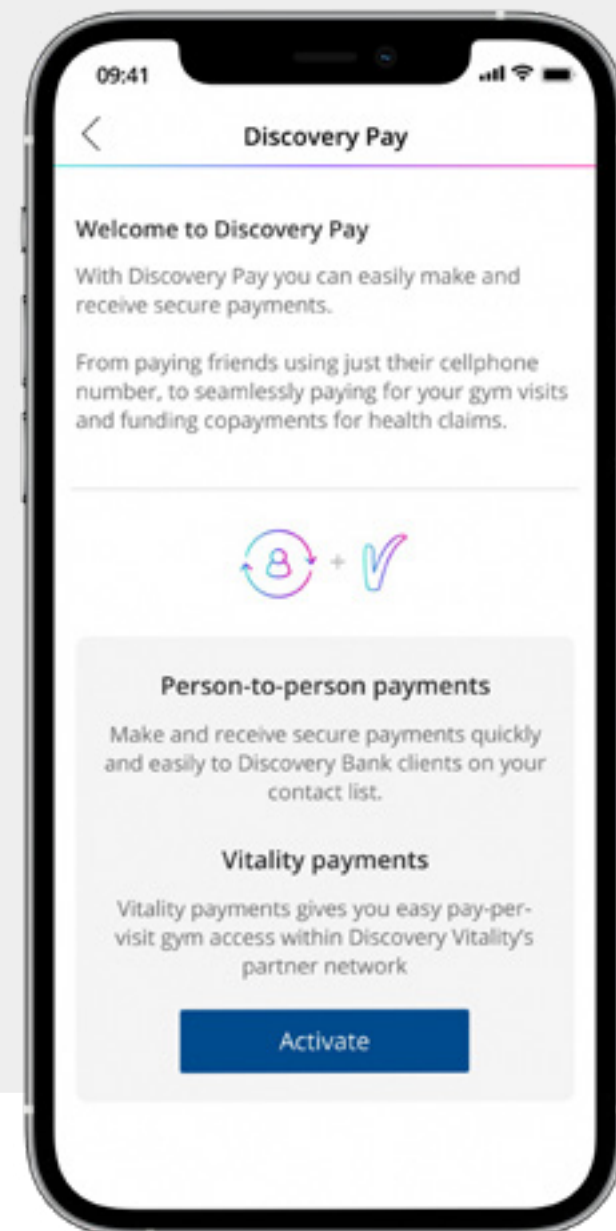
09:41

Discovery Pay

Welcome to Discovery Pay

With Discovery Pay you can easily make and receive secure payments.

From paying friends using just their cellphone number, to seamlessly paying for your gym visits and funding copayments for health claims.

+

Person-to-person payments

Make and receive secure payments quickly and easily to Discovery Bank clients on your contact list.

Vitality payments

Vitality payments gives you easy pay-per-visit gym access within Discovery Vitality's partner network

Activate